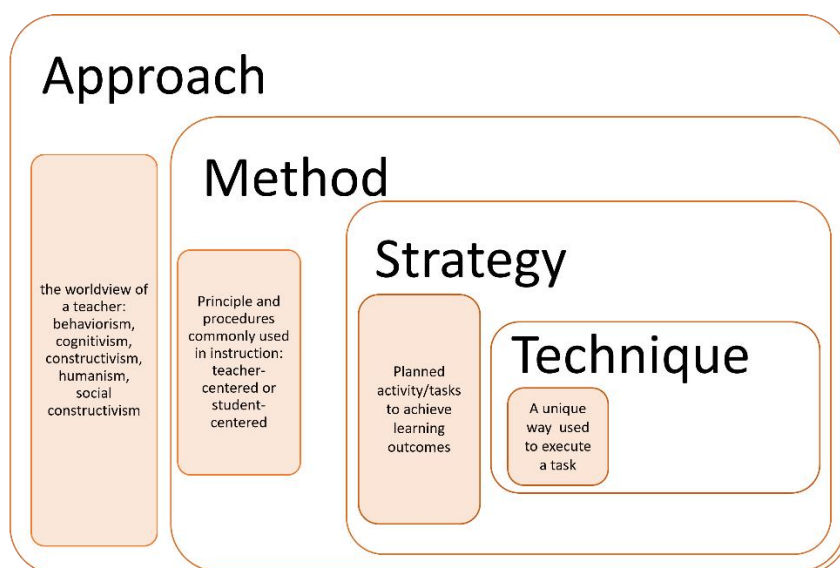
Approach

the worldview of a teacher: behaviorism, cognitivism, constructivism, humanism, social constructivism

Method

Principle and procedures commonly used in instruction: teacher-centered or student-centered

Strategy

Planned activity/tasks to achieve learning outcomes

Technique

A unique way used to execute a task